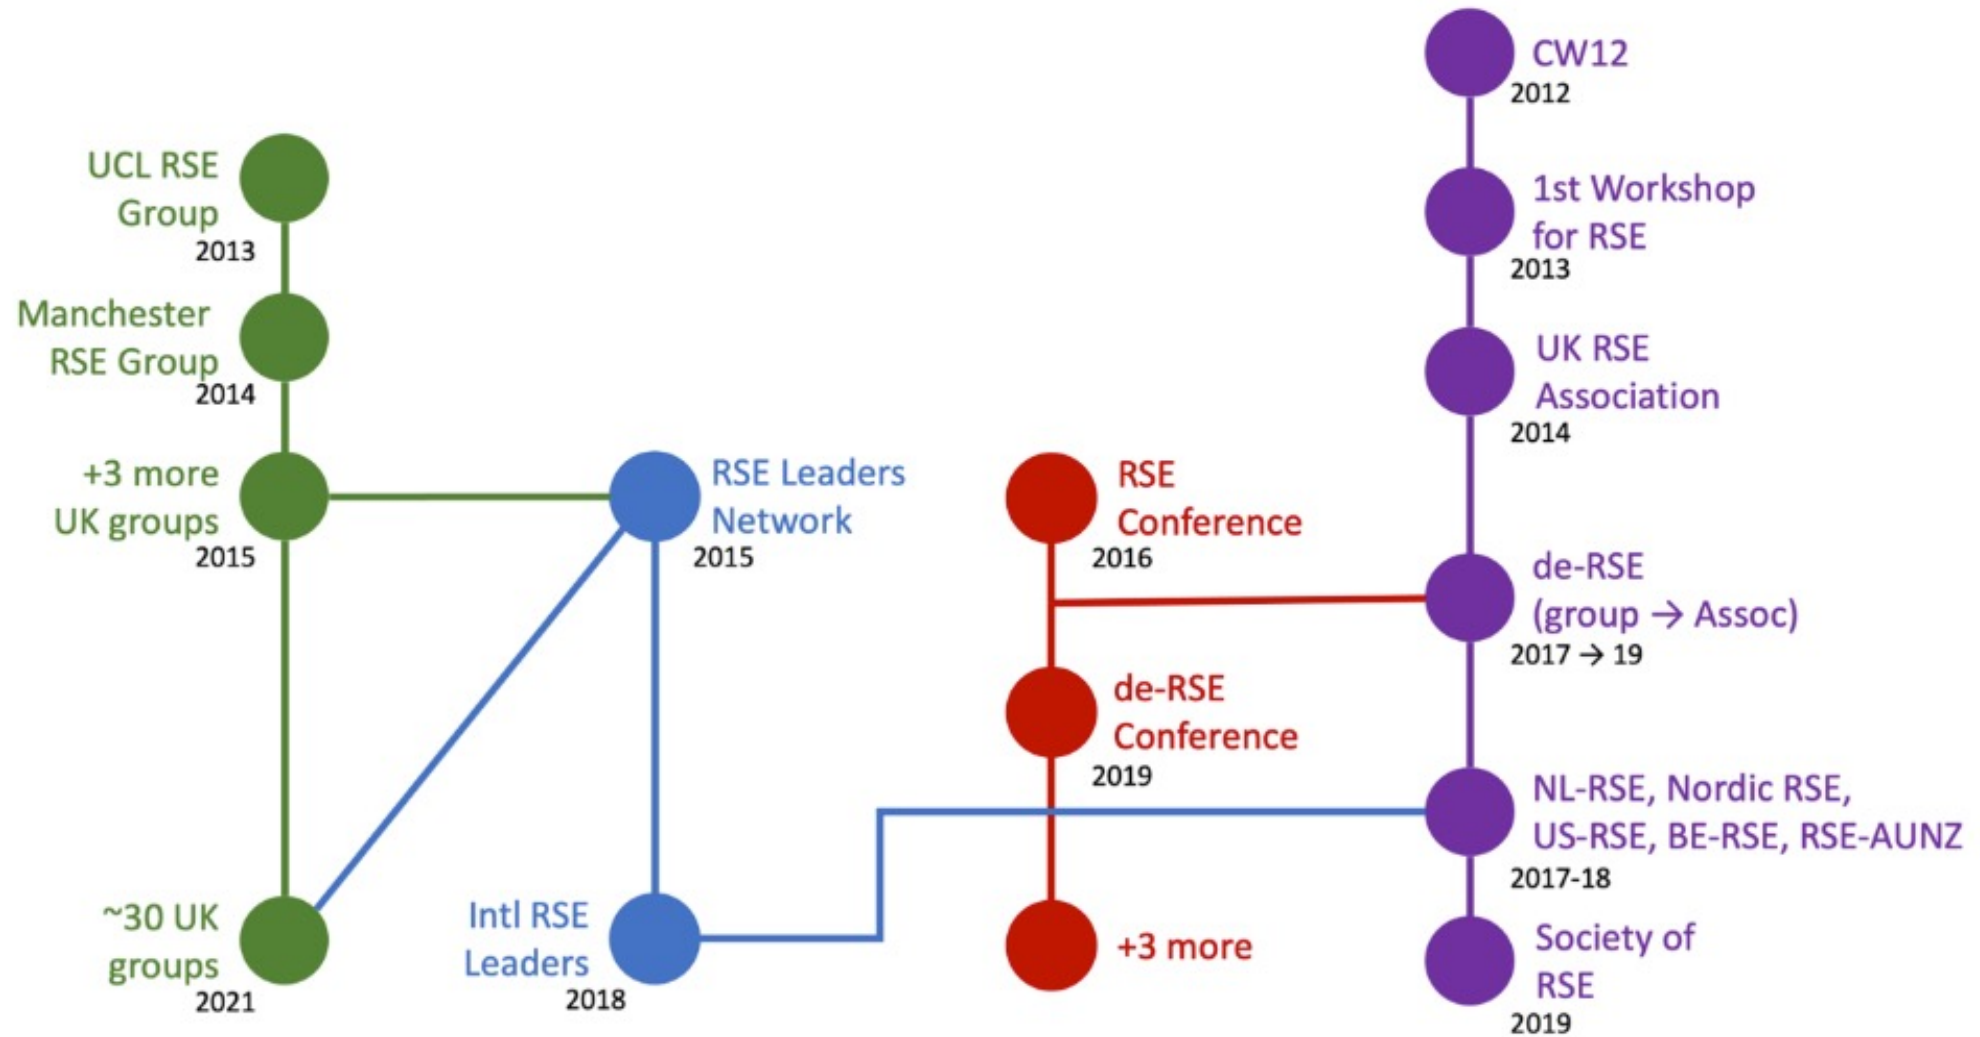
UCL RSE Group
2013

Manchester RSE Group
2014

+3 more UK groups
2015

~30 UK groups
2021

RSE Leaders Network
2015

Intl RSE Leaders
2018

RSE Conference
2016

de-RSE Conference
2019

+3 more

CW12
2012

1st Workshop for RSE
2013

UK RSE Association
2014

de-RSE (group → Assoc)
2017 → 19

NL-RSE, Nordic RSE, US-RSE, BE-RSE, RSE-AUNZ
2017-18

Society of RSE
2019